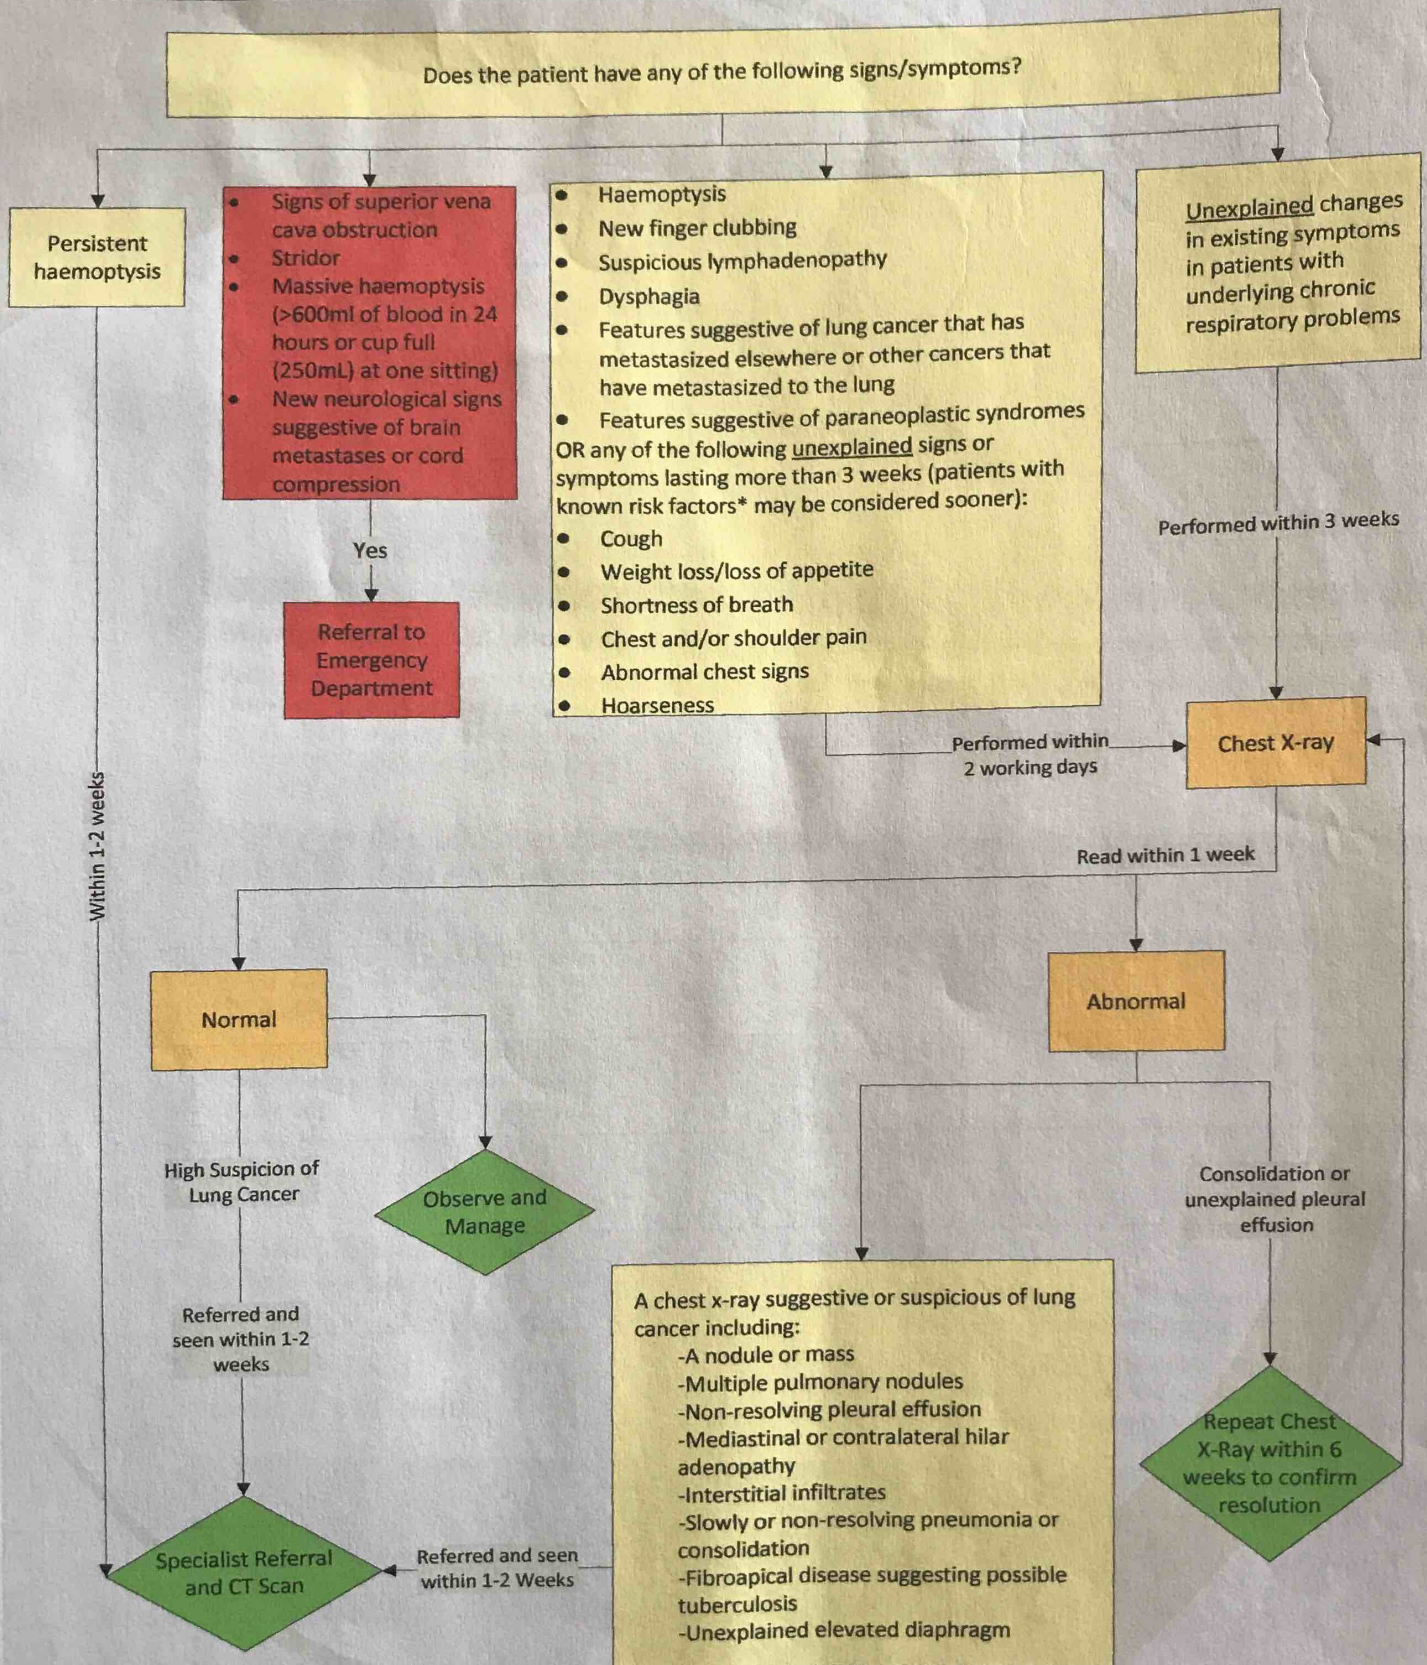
Does the patient have any of the following signs/symptoms?

Persistent haemoptysis

- Signs of superior vena cava obstruction
- Stridor
- Massive haemoptysis (>600ml of blood in 24 hours or cup full (250mL) at one sitting)
- New neurological signs suggestive of brain metastases or cord compression

Yes

Referral to Emergency Department

- Haemoptysis
- New finger clubbing
- Suspicious lymphadenopathy
- Dysphagia
- Features suggestive of lung cancer that has metastasized elsewhere or other cancers that have metastasized to the lung
- Features suggestive of paraneoplastic syndromes

OR any of the following unexplained signs or symptoms lasting more than 3 weeks (patients with known risk factors* may be considered sooner):

- Cough
- Weight loss/loss of appetite
- Shortness of breath
- Chest and/or shoulder pain
- Abnormal chest signs
- Hoarseness

Unexplained changes in existing symptoms in patients with underlying chronic respiratory problems

Performed within 3 weeks

Performed within 2 working days

Chest X-ray

Within 1-2 weeks

Read within 1 week

Normal

Abnormal

High Suspicion of Lung Cancer

Observe and Manage

Consolidation or unexplained pleural effusion

Referred and seen within 1-2 weeks

A chest x-ray suggestive or suspicious of lung cancer including:
-A nodule or mass
-Multiple pulmonary nodules
-Non-resolving pleural effusion
-Mediastinal or contralateral hilar adenopathy
-Interstitial infiltrates
-Slowly or non-resolving pneumonia or consolidation
-Fibroapical disease suggesting possible tuberculosis
-Unexplained elevated diaphragm

Repeat Chest X-Ray within 6 weeks to confirm resolution

Specialist Referral and CT Scan

Referred and seen within 1-2 Weeks